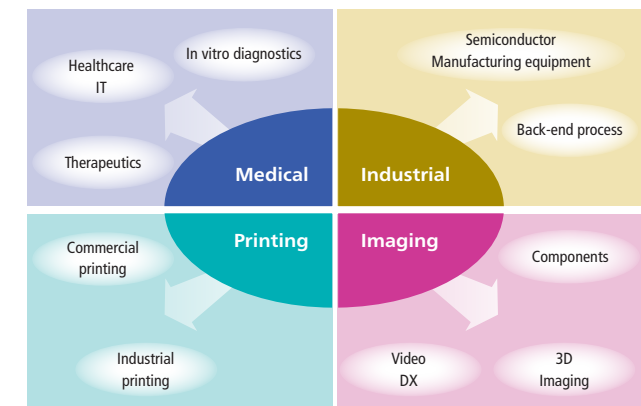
Healthcare IT

In vitro diagnostics

Therapeutics

Medical

Semiconductor Manufacturing equipment

Back-end process

Industrial

Commercial printing

Industrial printing

Printing

Imaging

Components

Video DX

3D Imaging